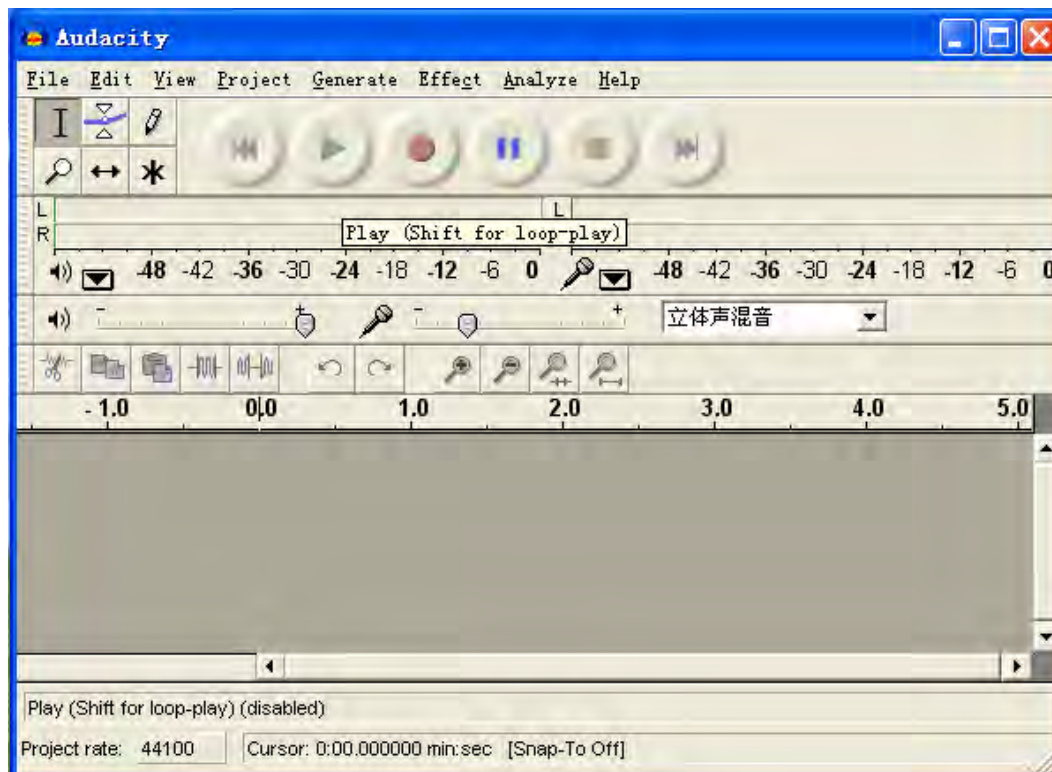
Audacity

File Edit View Project Generate Effect Analyze Help

L
R

L

Play (Shift for loop-play)

-48 -42 -36 -30 -24 -18 -12 -6 0

-48 -42 -36 -30 -24 -18 -12 -6 0

-

+

-

+

立体声混音

- 1.0 0.0 1.0 2.0 3.0 4.0 5.0

Play (Shift for loop-play) (disabled)

Project rate: 44100

Cursor: 0:00.000000 min:sec [Snap-To Off]